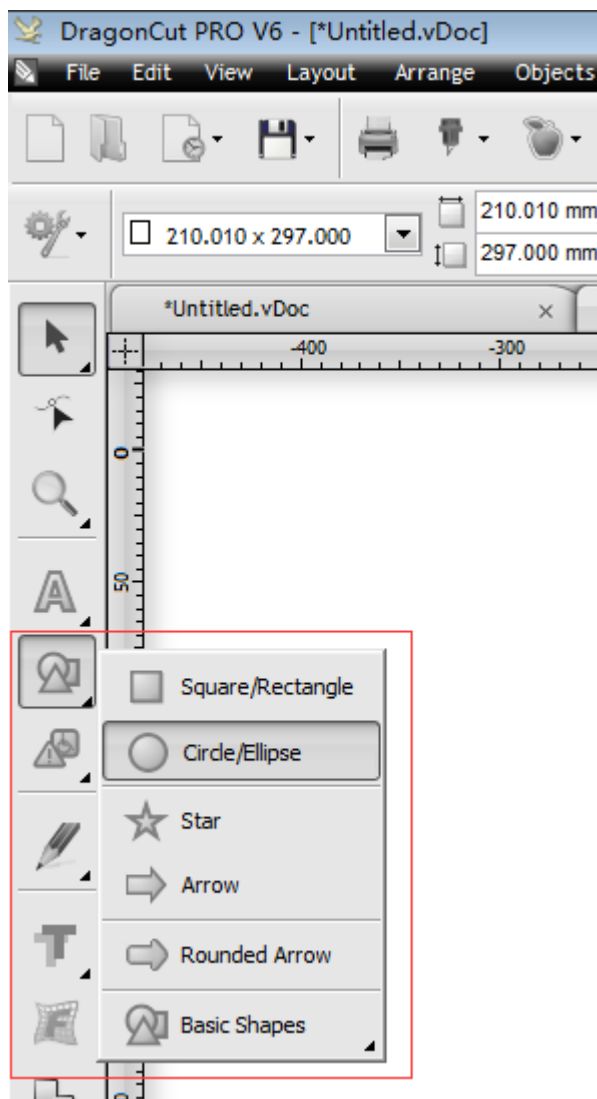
DragonCut PRO V6 - [*Untitled.vDoc]

File Edit View Layout Arrange Objects

210.010 x 297.000

210.010 mm
297.000 mm

*Untitled.vDoc ×

-400 -300

0
50

Square/Rectangle
Circle/Ellipse
Star
Arrow
Rounded Arrow
Basic Shapes